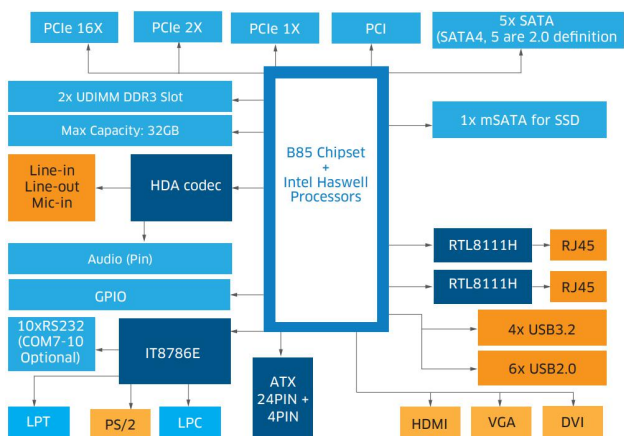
PCIe 16X

PCIe 2X

PCIe 1X

PCI

5x SATA
(SATA4, 5 are 2.0 definition

2x UDIMM DDR3 Slot

Max Capacity: 32GB

B85 Chipset
+
Intel Haswell
Processors

1x mSATA for SSD

Line-in
Line-out
Mic-in

HDA codec

Audio (Pin)

GPIO

RTL8111H

RJ45

RTL8111H

RJ45

10xRS232
(COM7-10
Optional)

IT8786E

4x USB3.2

6x USB2.0

ATX
24PIN +
4PIN

LPT

PS/2

LPC

HDMI

VGA

DVI